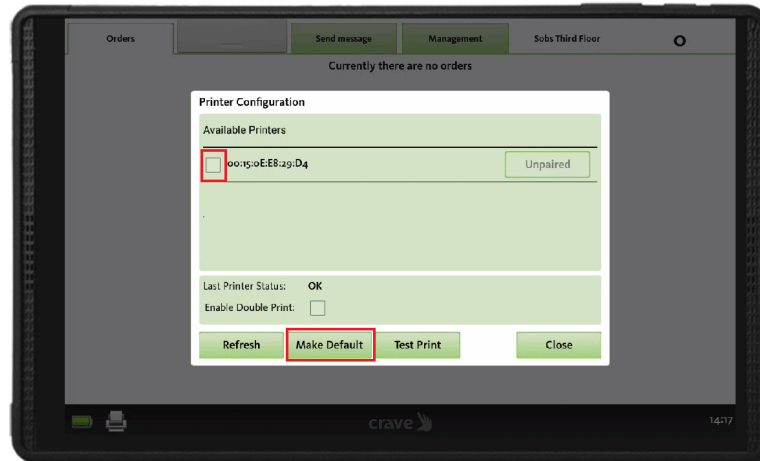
Orders

Send message

Management

Sobs Third Floor

Currently there are no orders

Printer Configuration

Available Printers

00:15:0E:E8:29:D4

Unpaired

Last Printer Status: OK

Enable Double Print:

Refresh

Make Default

Test Print

Close

crave

14:17